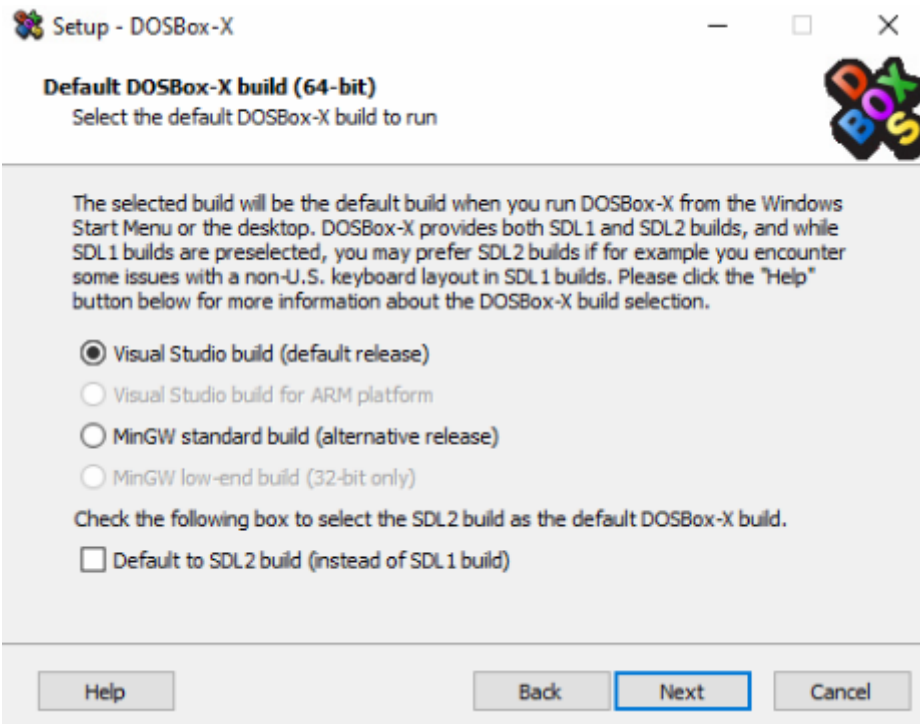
Setup - DOSBox-X

Default DOSBox-X build (64-bit)
Select the default DOSBox-X build to run

DOSBox

The selected build will be the default build when you run DOSBox-X from the Windows Start Menu or the desktop. DOSBox-X provides both SDL1 and SDL2 builds, and while SDL1 builds are preselected, you may prefer SDL2 builds if for example you encounter some issues with a non-U.S. keyboard layout in SDL1 builds. Please click the "Help" button below for more information about the DOSBox-X build selection.

Visual Studio build (default release)
Visual Studio build for ARM platform
MinGW standard build (alternative release)
MinGW low-end build (32-bit only)

Check the following box to select the SDL2 build as the default DOSBox-X build.

Default to SDL2 build (instead of SDL1 build)

Help
Back
Next
Cancel